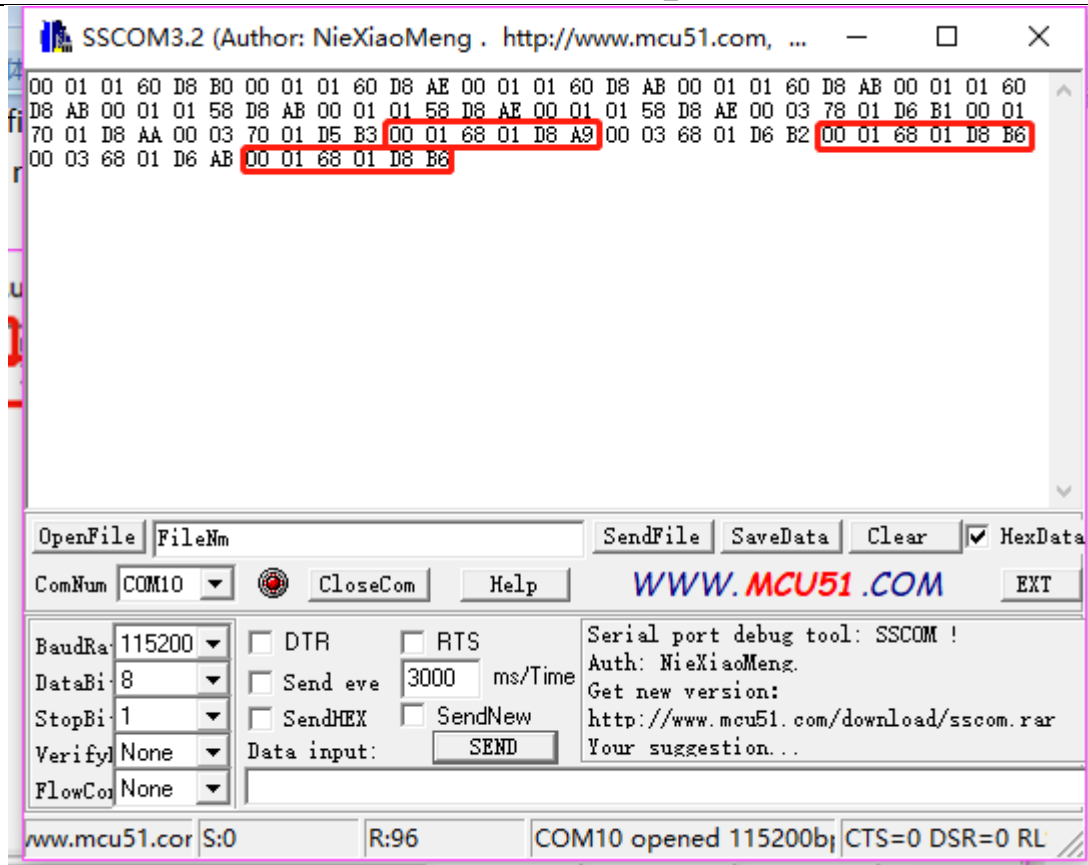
SSCOM3.2 (Author: NieXiaoMeng . http://www.mcu51.com, ...

00 01 01 60 D8 B0 00 01 01 60 D8 AE 00 01 01 60 D8 AB 00 01 01 60 D8 AB 00 01 01 60 D8 AB 00 01 01 58 D8 AB 00 01 01 58 D8 AE 00 01 01 58 D8 AE 00 03 78 01 D6 B1 00 01 70 01 D8 AA 00 03 70 01 D5 B3 00 01 68 01 D8 A9 00 03 68 01 D6 B2 00 01 68 01 D8 B6 00 03 68 01 D6 AB 00 01 68 01 D8 B6

OpenFile FileNm SendFile SaveData Clear HexData
ComNum COM10 CloseCom Help WWW.MCU51.COM EXT
BaudRa 115200 DTR RTS
DataBi 8 Send eve 3000 ms/Time
StopBi 1 SendHEX SendNew
Verifyl None Data input: SEND
FlowCo None

Serial port debug tool: SSCOM !
Auth: NieXiaoMeng.
Get new version:
http://www.mcu51.com/download/sscom.rar
Your suggestion...

www.mcu51.cor S:0 R:96 COM10 opened 115200b CTS=0 DSR=0 RL